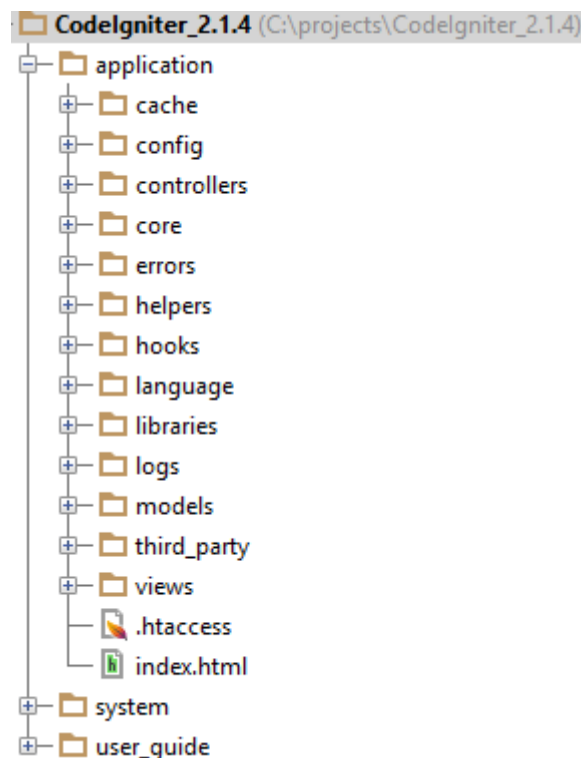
CodeIgniter_2.1.4 (C:\projects\CodeIgniter_2.1.4)
application
cache
config
controllers
core
errors
helpers
hooks
language
libraries
logs
models
third_party
views
.htaccess
index.html
system
user_guide